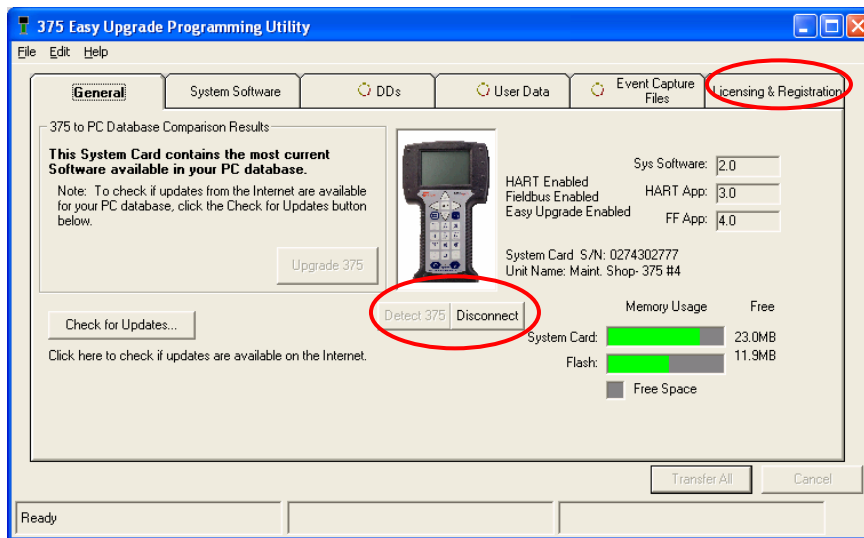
375 Easy Upgrade Programming Utility

File Edit Help

General | System Software | DDs | User Data | Event Capture Files | Licensing & Registration

375 to PC Database Comparison Results

This System Card contains the most current Software available in your PC database.

Note: To check if updates from the Internet are available for your PC database, click the Check for Updates button below.

Upgrade 375

HART Enabled
Fieldbus Enabled
Easy Upgrade Enabled

Sys Software: 2.0
HART App: 3.0
FF App: 4.0

System Card S/N: 0274302777
Unit Name: Maint. Shop- 375 #4

Detect 375 | Disconnect

Memory Usage Free

System Card: 23.0MB
Flash: 11.9MB

Free Space

Check for Updates...

Click here to check if updates are available on the Internet.

Transfer All | Cancel

Ready